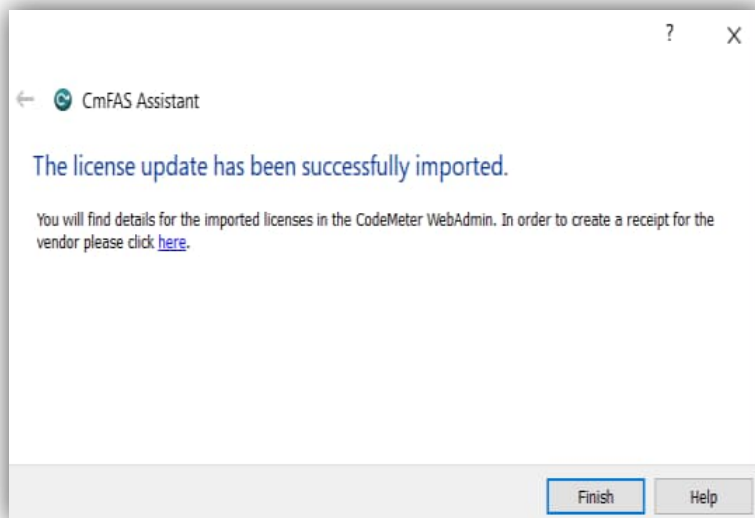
?
X

CmFAS Assistant

The license update has been successfully imported.

You will find details for the imported licenses in the CodeMeter WebAdmin. In order to create a receipt for the vendor please click here.

Finish
Help